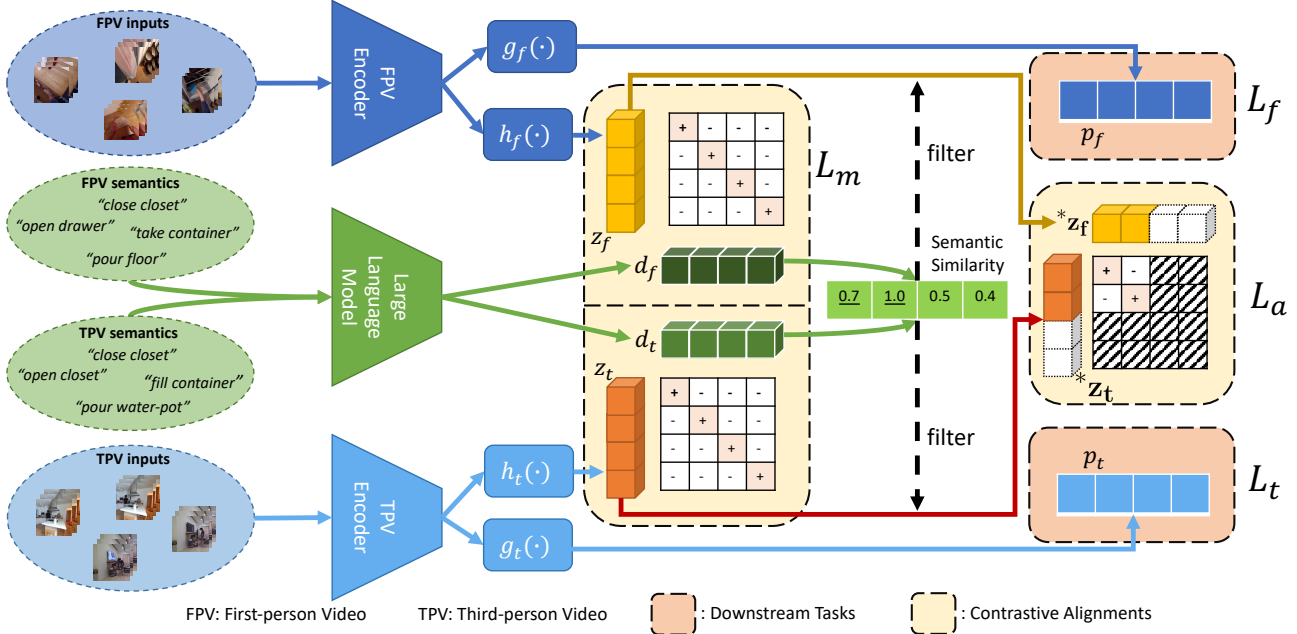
FPV inputs

FPV Encoder

$g_f(\cdot)$

$h_f(\cdot)$

| + | - | - | - |
|---|---|---|---|
| - | + | - | - |
| - | - | + | - |
| - | - | - | + |

$L_m$

$z_f$

filter

$L_f$

$p_f$

FPV semantics
"close closet"
"open drawer"
"take container"
"pour floor"

Large Language Model

$d_f$

Semantic Similarity

| 0.7 | 1.0 | 0.5 | 0.4 |
|---|---|---|---|

$^*z_f$

| + | - |
|---|---|
| - | + |

$L_a$

$^*z_t$

TPV semantics
"close closet"
"open closet"
"fill container"
"pour water-pot"

$d_t$

$z_t$

| + | - | - | - |
|---|---|---|---|
| - | + | - | - |
| - | - | + | - |
| - | - | - | + |

filter

TPV inputs

TPV Encoder

$h_t(\cdot)$

$g_t(\cdot)$

$p_t$

$L_t$

FPV: First-person Video    TPV: Third-person Video    : Downstream Tasks    : Contrastive Alignments